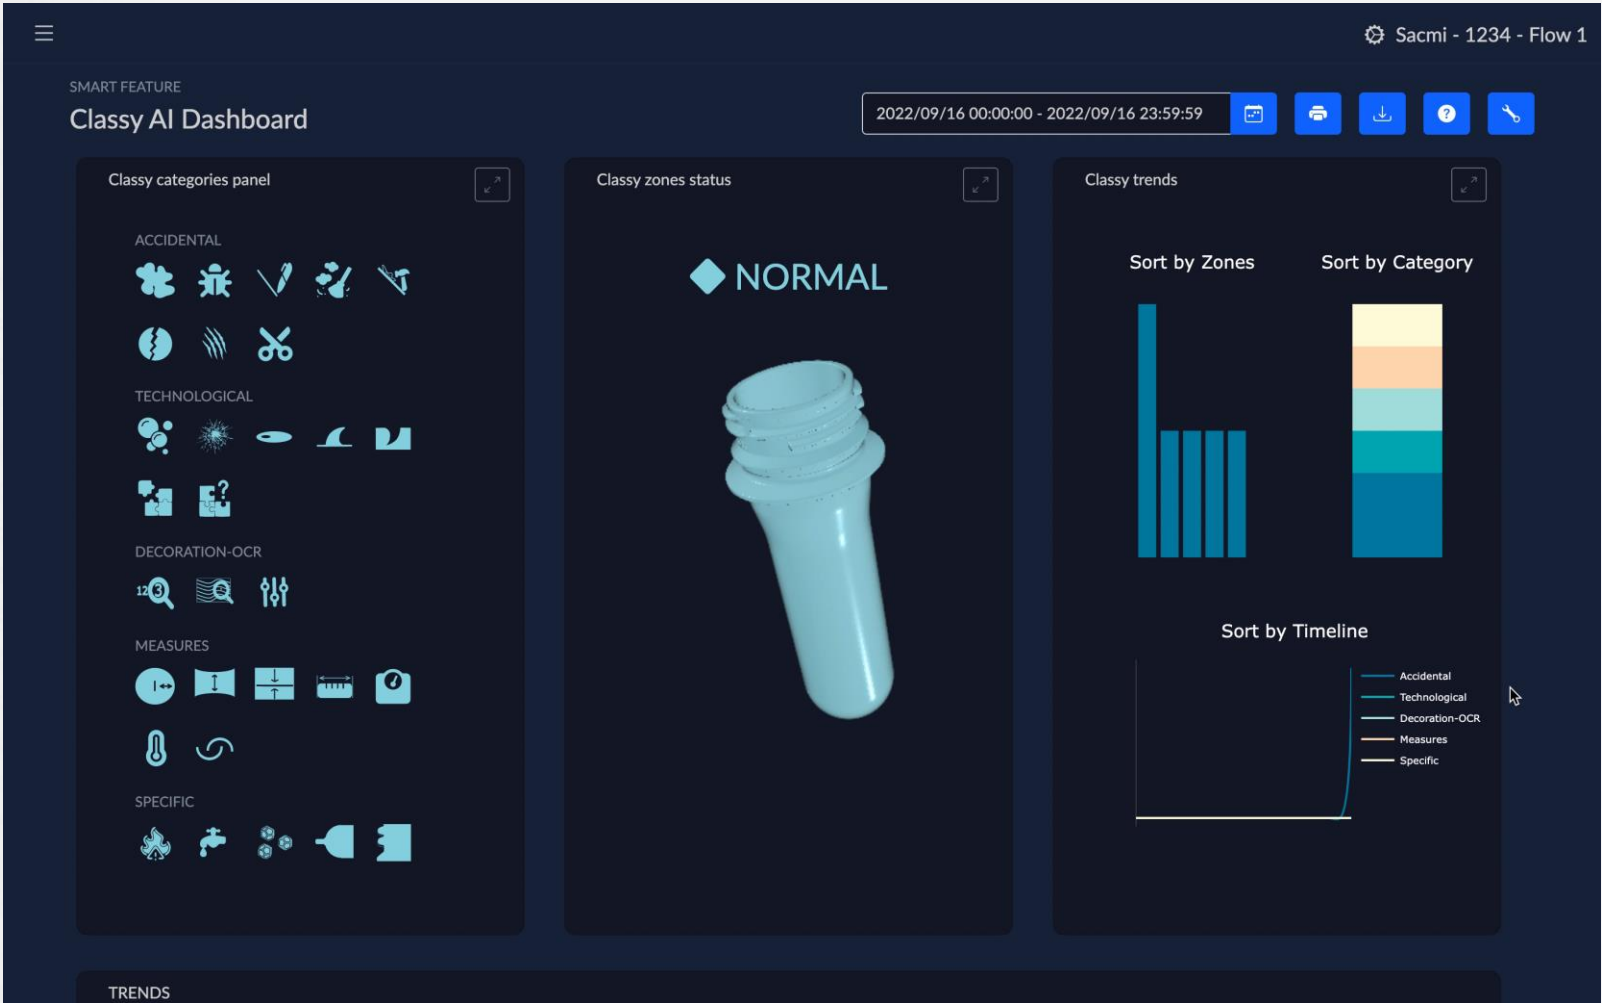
Sacmi - 1234 - Flow 1

SMART FEATURE
Classy AI Dashboard

2022/09/16 00:00:00 - 2022/09/16 23:59:59

Classy categories panel

ACCIDENTAL

TECHNOLOGICAL

DECORATION-OCR

MEASURES

SPECIFIC

Classy zones status

NORMAL

Classy trends

Sort by Zones

Sort by Category

Sort by Timeline

Accidental
Technological
Decoration-OCR
Measures
Specific

TRENDS